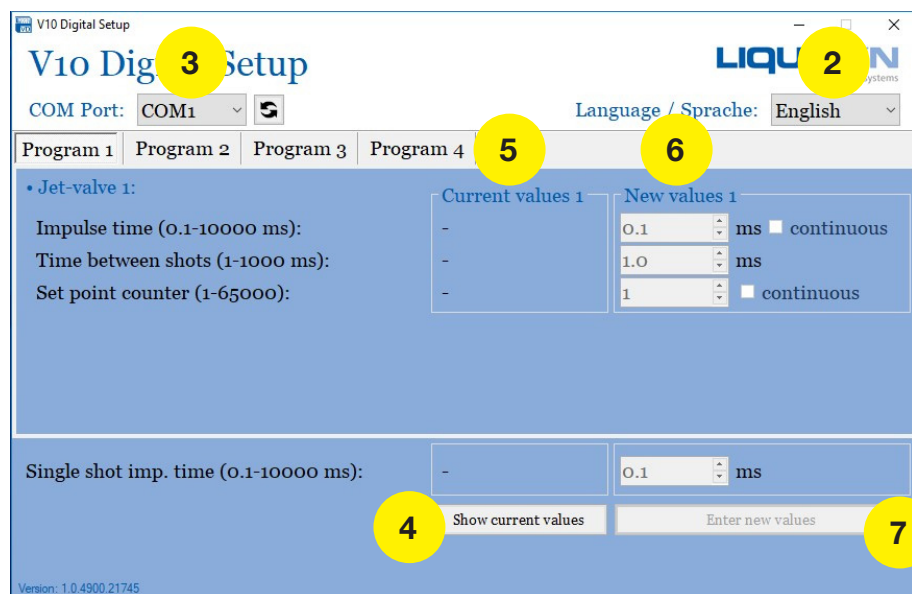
V10 Digital Setup

V10 Dig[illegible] Setup 3

LIQU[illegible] 2
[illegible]ystems

COM Port: COM1

Language / Sprache: English

Program 1 | Program 2 | Program 3 | Program 4 | 5 | 6

• Jet-valve 1:

Current values 1

New values 1

Impulse time (0.1-10000 ms): - 0.1 ms continuous

Time between shots (1-1000 ms): - 1.0 ms

Set point counter (1-65000): - 1 continuous

Single shot imp. time (0.1-10000 ms): - 0.1 ms

4 Show current values

Enter new values 7

Version: 1.0.4900.21745